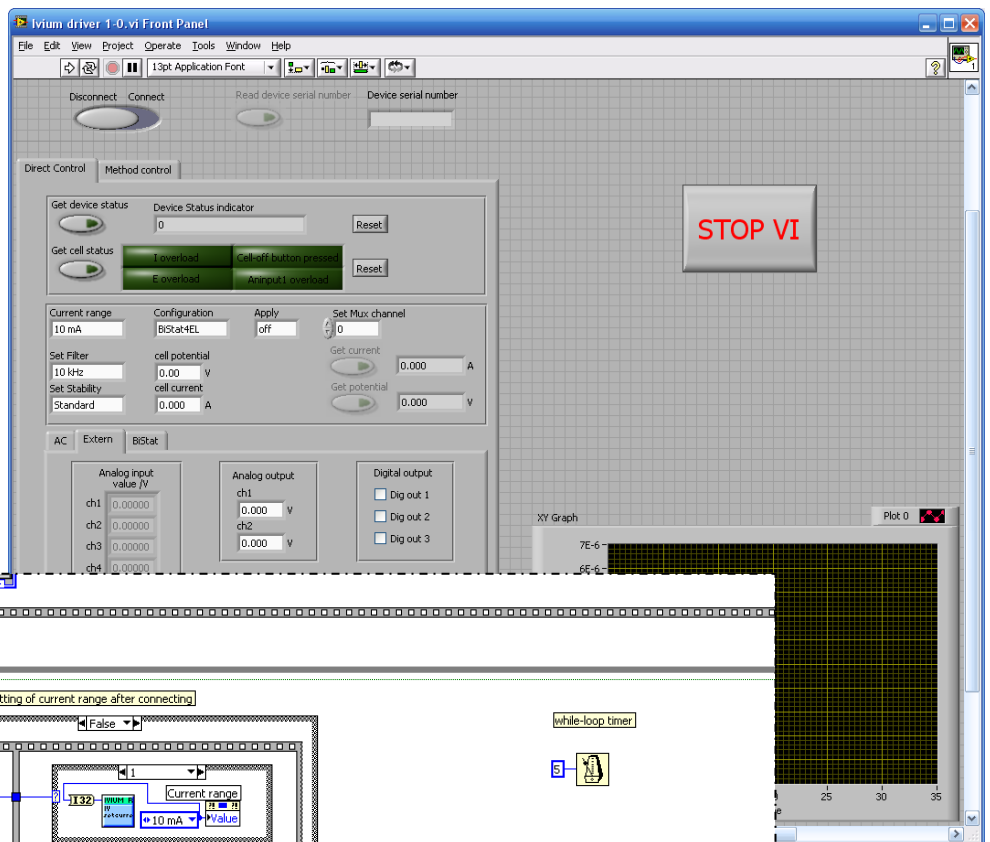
Ivium driver 1-0.vi Front Panel

File Edit View Project Operate Tools Window Help

13pt Application Font

Disconnect Connect

Read device serial number

Device serial number

Direct Control

Method control

Get device status

Device Status indicator

0

Reset

Get cell status

I overload

Cell-off button pressed

E overload

AnInput1 overload

Reset

STOP VI

Current range

10 mA

Configuration

BiStat4EL

Apply

off

Set Mux channel

0

Get current

0.000

A

Set Filter

10 kHz

cell potential

0.00

V

Get potential

0.000

V

Set Stability

Standard

cell current

0.000

A

AC

Extern

BiStat

Analog input value /V

ch1 0.00000

ch2 0.00000

ch3 0.00000

ch4 0.00000

Analog output

ch1

0.000

V

ch2

0.000

V

Digital output

Dig out 1

Dig out 2

Dig out 3

XY Graph

Plot 0

7E-6

6E-6

25 30 35

tting of current range after connecting

False

1

I32

Current range

10 mA

Value

while-loop timer

5